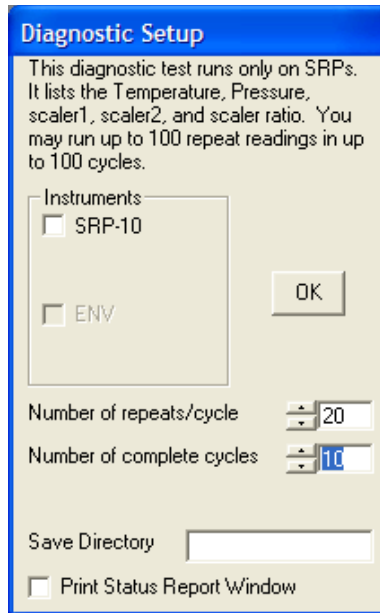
Diagnostic Setup

This diagnostic test runs only on SRPs. It lists the Temperature, Pressure, scaler1, scaler2, and scaler ratio. You may run up to 100 repeat readings in up to 100 cycles.

Instruments
SRP-10

ENV

OK

Number of repeats/cycle 20

Number of complete cycles 10

Save Directory

Print Status Report Window